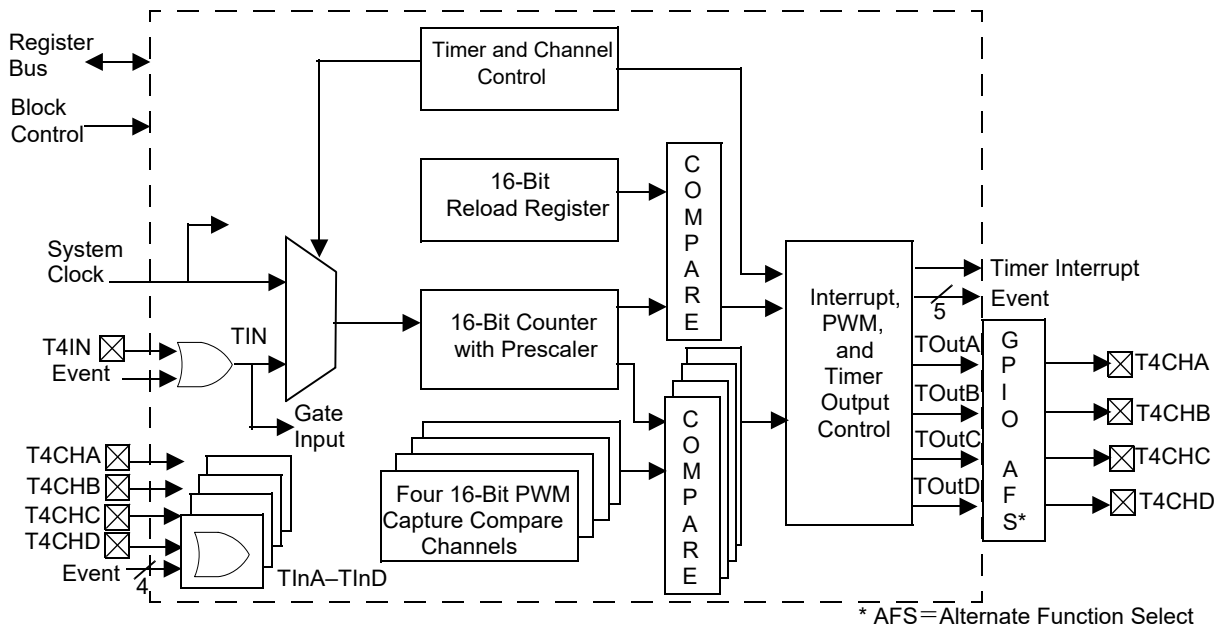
Register Bus

Block Control

Timer and Channel Control

16-Bit Reload Register

C O M P A R E

System Clock

16-Bit Counter with Prescaler

Interrupt, PWM, and Timer Output Control

Timer Interrupt

5

Event

T4IN

Event

TIN

Gate Input

TOutA

TOutB

TOutC

TOutD

G P I O

A F S*

T4CHA

T4CHB

T4CHC

T4CHD

T4CHA

T4CHB

T4CHC

T4CHD

Event

4

TInA–TInD

Four 16-Bit PWM Capture Compare Channels

C O M P A R E

* AFS=Alternate Function Select